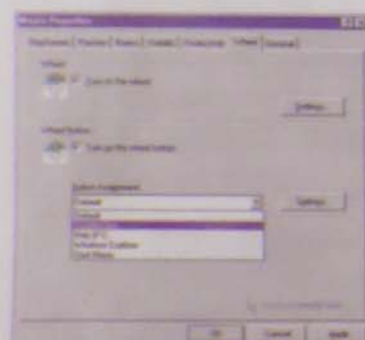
Mouse Properties

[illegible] | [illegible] | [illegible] | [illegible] | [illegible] | Wheel | General

Wheel

Turn on the wheel

Settings...

Wheel Button

Turn on the wheel button

Button Assignment

Default

Default

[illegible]

Help (F1)

Windows Explorer

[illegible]

Settings...

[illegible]

OK

Cancel

Apply